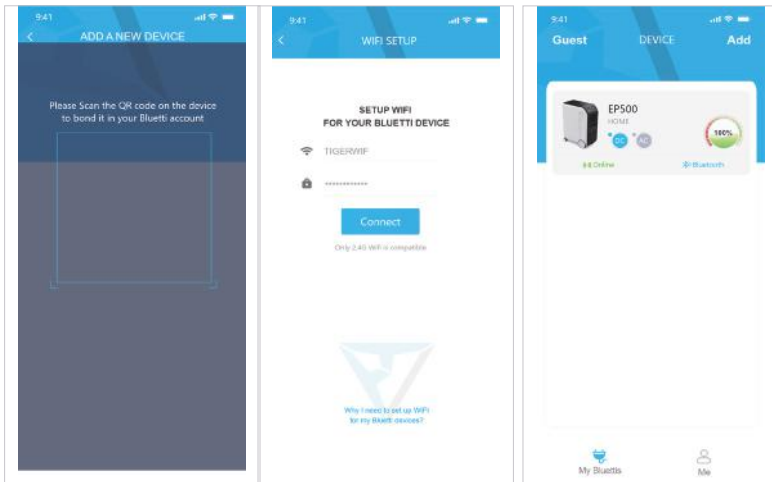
9:41

ADD A NEW DEVICE

Please Scan the QR code on the device to bond it in your Bluetti account

9:41

WIFI SETUP

SETUP WIFI
FOR YOUR BLUETTI DEVICE

TIGERWIF

••••••••••••

Connect

Only 2.4G WiFi is compatible

Why I need to set up WiFi for my Bluetti devices?

9:41

Guest

DEVICE

Add

EP500

HOME

DC

AC

100%

Online

Bluetooth

My Bluettis

Me